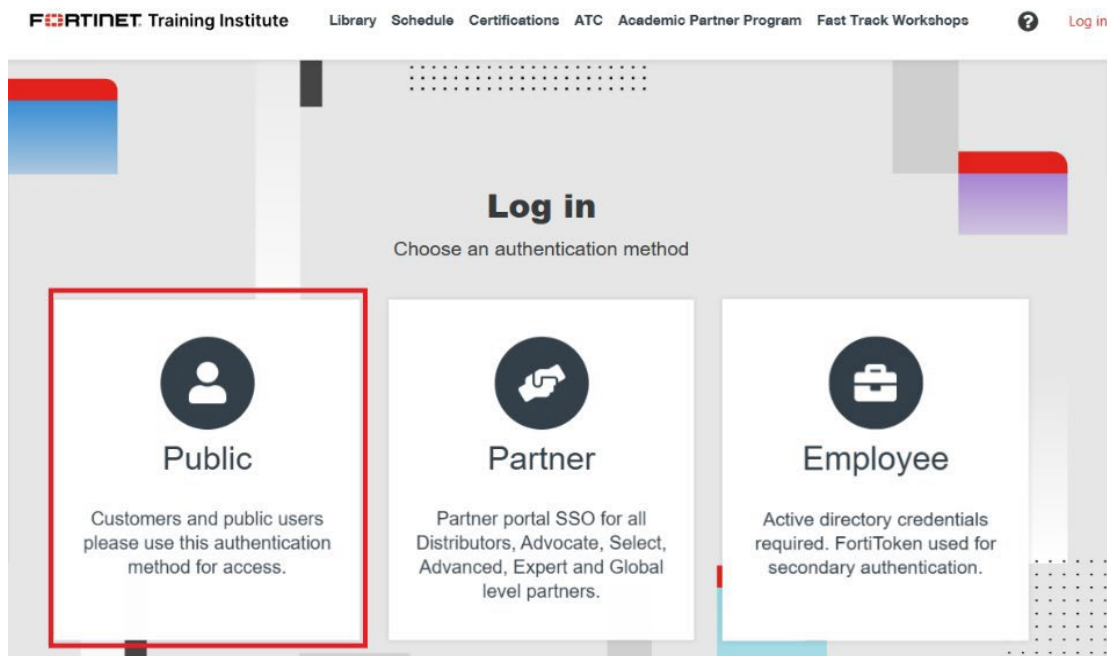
FORTINET Training Institute Library Schedule Certifications ATC Academic Partner Program Fast Track Workshops Log in

Log in

Choose an authentication method

Public

Customers and public users please use this authentication method for access.

Partner

Partner portal SSO for all Distributors, Advocate, Select, Advanced, Expert and Global level partners.

Employee

Active directory credentials required. FortiToken used for secondary authentication.